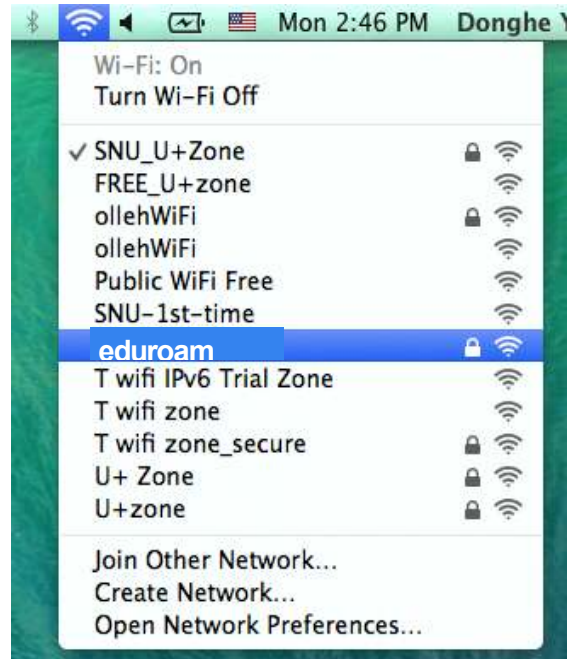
Mon 2:46 PM Donghe Y

Wi-Fi: On
Turn Wi-Fi Off

✓ SNU_U+Zone
FREE_U+zone
ollehWiFi
ollehWiFi
Public WiFi Free
SNU-1st-time
eduroam
T wifi IPv6 Trial Zone
T wifi zone
T wifi zone_secure
U+ Zone
U+zone

Join Other Network...
Create Network...
Open Network Preferences...